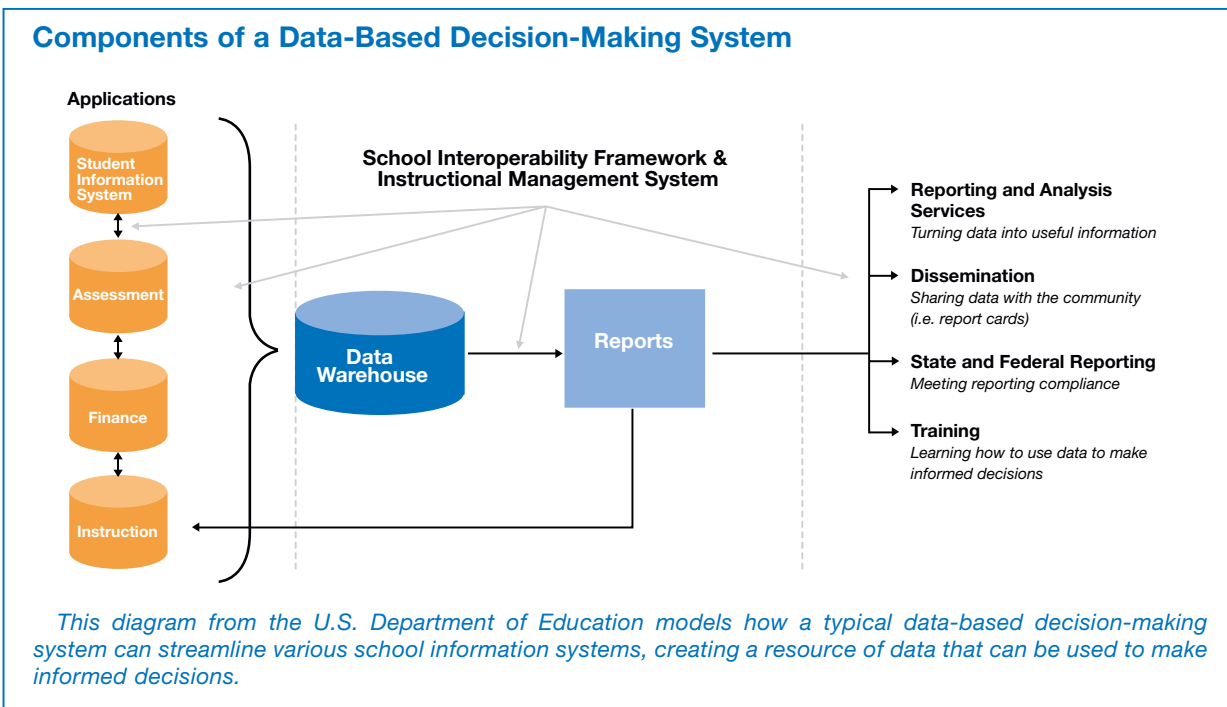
Components of a Data-Based Decision-Making System

Applications

Student Information System

Assessment

Finance

Instruction

School Interoperability Framework & Instructional Management System

Data Warehouse

Reports

Reporting and Analysis Services
Turning data into useful information

Dissemination
Sharing data with the community (i.e. report cards)

State and Federal Reporting
Meeting reporting compliance

Training
Learning how to use data to make informed decisions

This diagram from the U.S. Department of Education models how a typical data-based decision-making system can streamline various school information systems, creating a resource of data that can be used to make informed decisions.